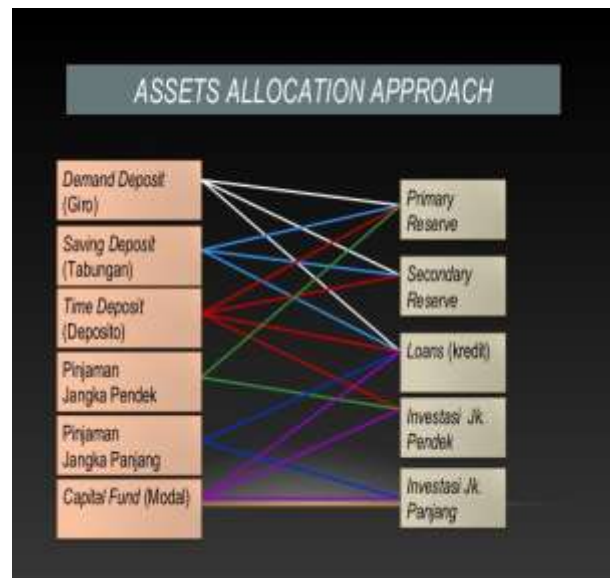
ASSETS ALLOCATION APPROACH

Demand Deposit (Giro)

Saving Deposit (Tabungan)

Time Deposit (Deposito)

Pinjaman Jangka Pendek

Pinjaman Jangka Panjang

Capital Fund (Modal)

Primary Reserve

Secondary Reserve

Loans (kredit)

Investasi Jk. Pendek

Investasi Jk. Panjang